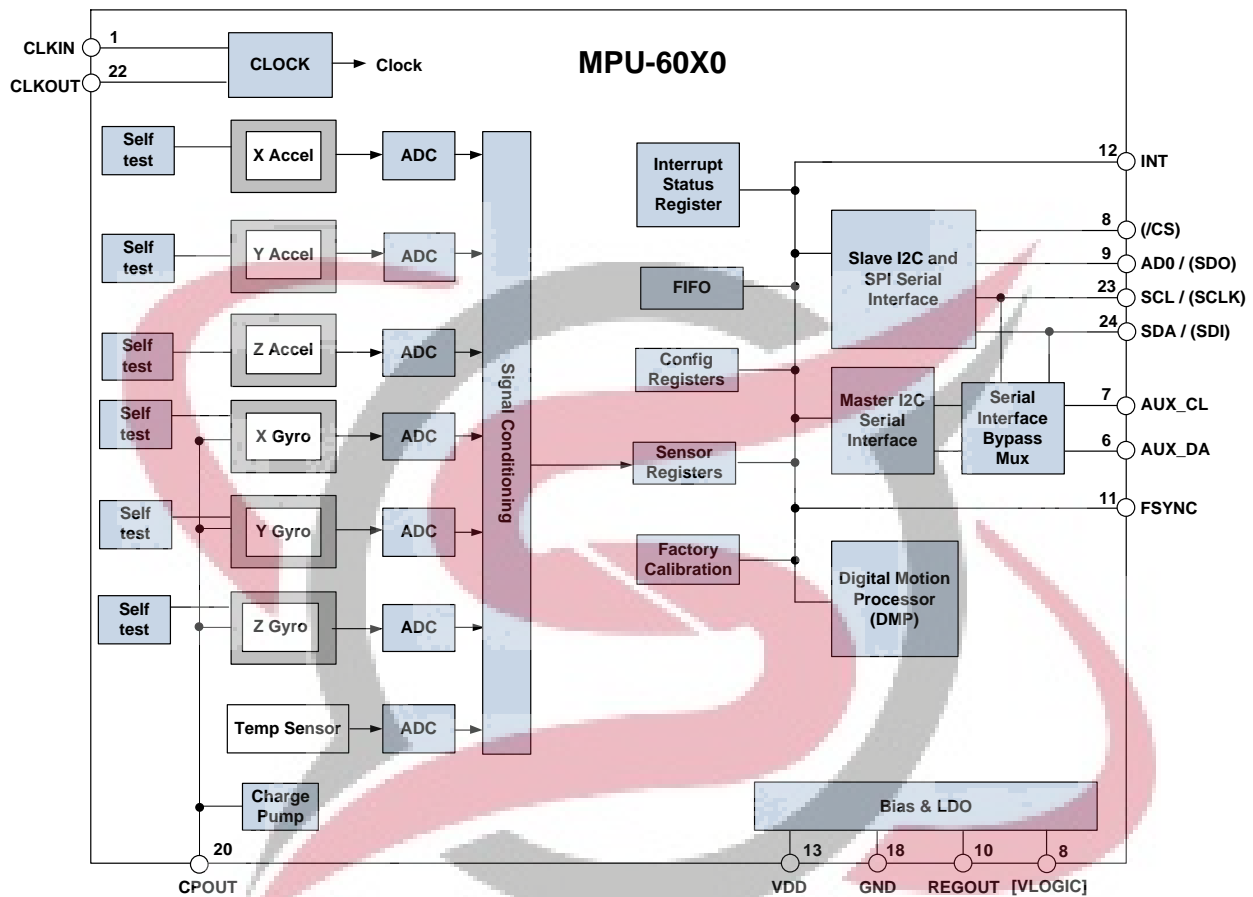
CLKIN 1
CLKOUT 22
CLOCK
Clock
MPU-60X0

Self test
X Accel
ADC
Self test
Y Accel
ADC
Self test
Z Accel
ADC
Self test
X Gyro
ADC
Self test
Y Gyro
ADC
Self test
Z Gyro
ADC
Temp Sensor
ADC
Charge Pump
Signal Conditioning

Interrupt Status Register
FIFO
Config Registers
Sensor Registers
Factory Calibration
Slave I2C and SPI Serial Interface
Master I2C Serial Interface
Serial Interface Bypass Mux
Digital Motion Processor (DMP)

12 INT
8 (/CS)
9 AD0 / (SDO)
23 SCL / (SCLK)
24 SDA / (SDI)
7 AUX_CL
6 AUX_DA
11 FSYNC

Bias & LDO
20
CPOUT
13
VDD
18
GND
10
REGOUT
8
[VLOGIC]